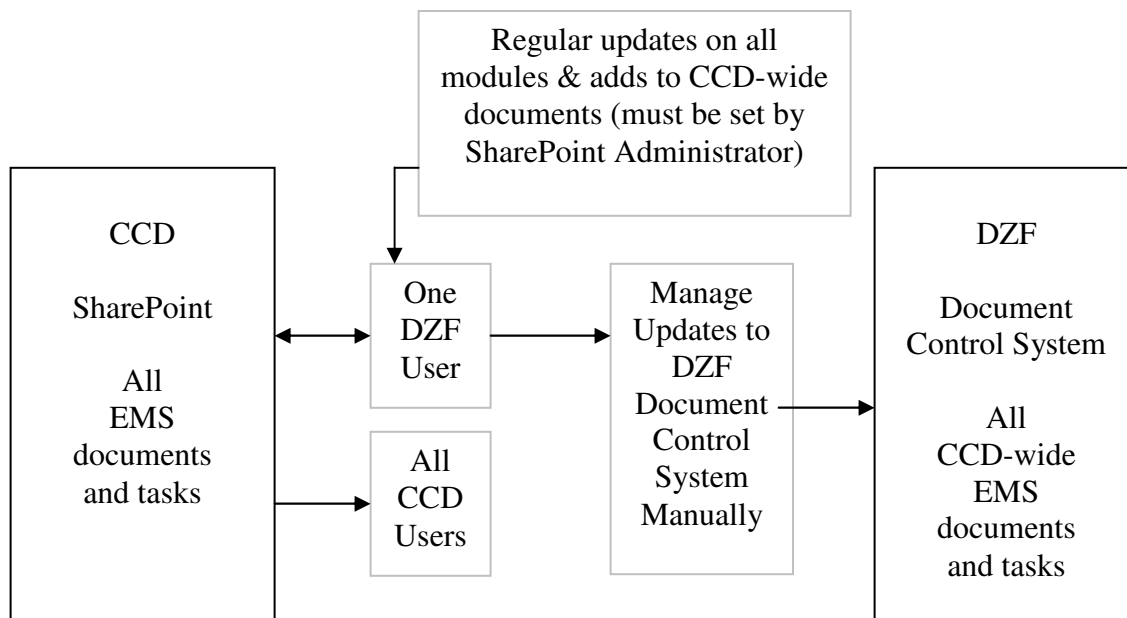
Regular updates on all modules & adds to CCD-wide documents (must be set by SharePoint Administrator)

CCD

SharePoint

All EMS documents and tasks

One DZF User

All CCD Users

Manage Updates to DZF Document Control System Manually

DZF

Document Control System

All CCD-wide EMS documents and tasks